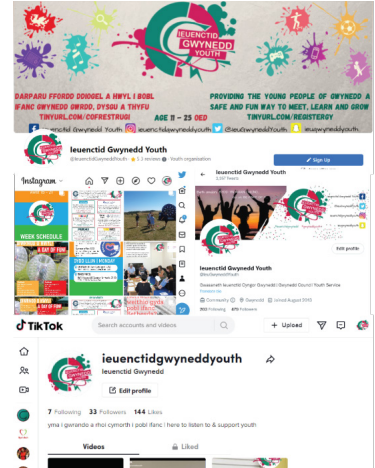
IEUENCTID GWYNEDD YOUTH

DARPARU FFORDD DDIOGEL A HWYL I BOBL IFANC GWYNEDD GWRDD, DYSGU A THYFU
TINYURL.COM/COFRESTRUGI

AGE 11 - 25 OED

PROVIDING THE YOUNG PEOPLE OF GWYNEDD A SAFE AND FUN WAY TO MEET, LEARN AND GROW
TINYURL.COM/REGISTERGY

Ieuenctid Gwynedd Youth
ieuenctid@gwynedd.llyw.cymru
@ieuGwyneddYouth
ieuGwyneddYouth

Ieuenctid Gwynedd Youth
@IeuenctidGwyneddYouth · 1 Sign up · Youth organisation
Sign Up

Instagram

WEEK SCHEDULE

Ieuenctid Gwynedd Youth
2,107 Tweets

Edit profile

Ieuenctid Gwynedd Youth
@IeuGwyneddYouth
Gwasanaeth Ieuenctid Cyngor Gwynedd | Gwynedd Council Youth Service
Translate bio
Community · Gwynedd · Joined August 2013
362 Following 475 Followers

TikTok
Search accounts and videos
+ Upload

ieuenctidgwyneddyouth
Ieuenctid Gwynedd
Edit profile

7 Following 33 Followers 144 Likes

yma i gwrando a rhoi cymorth i pobl ifanc | here to listen to & support youth

Videos
Liked